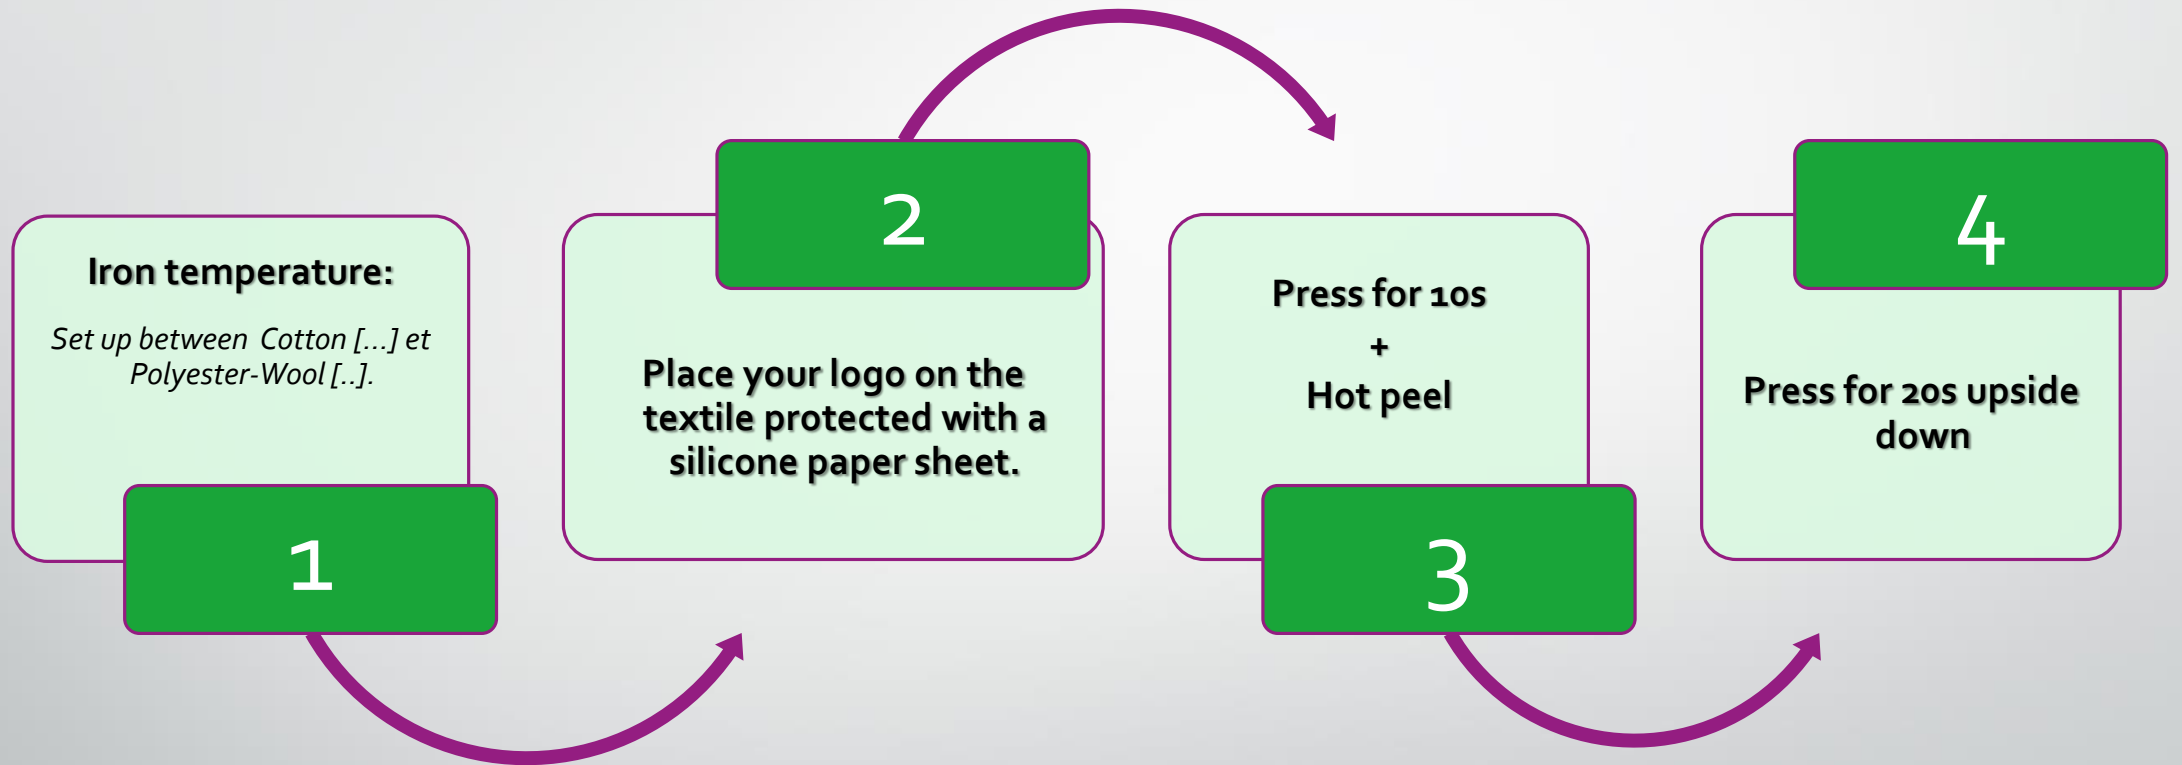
Iron temperature:

Set up between Cotton […] et Polyester-Wool [..].

1

2

Place your logo on the textile protected with a silicone paper sheet.

Press for 10s
+
Hot peel

3

4

Press for 20s upside down